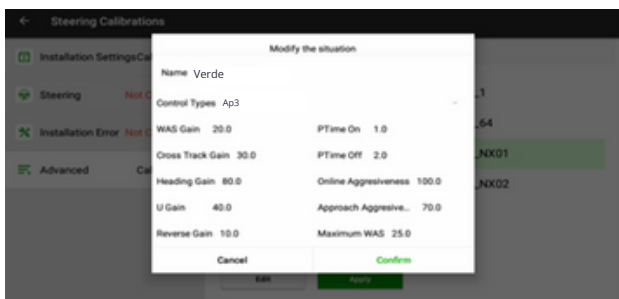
Steering Calibrations

Installation SettingsCal

Steering Not C

Installation Error Not C

Advanced Cal

Modify the situation

Name Verde

Control Types Ap3

WAS Gain 20.0

PTime On 1.0

Cross Track Gain 30.0

PTime Off 2.0

Heading Gain 80.0

Online Aggresiveness 100.0

U Gain 40.0

Approach Aggresive... 70.0

Reverse Gain 10.0

Maximum WAS 25.0

Cancel

Confirm

_1

_64

_NX01

_NX02

Edit

Apply